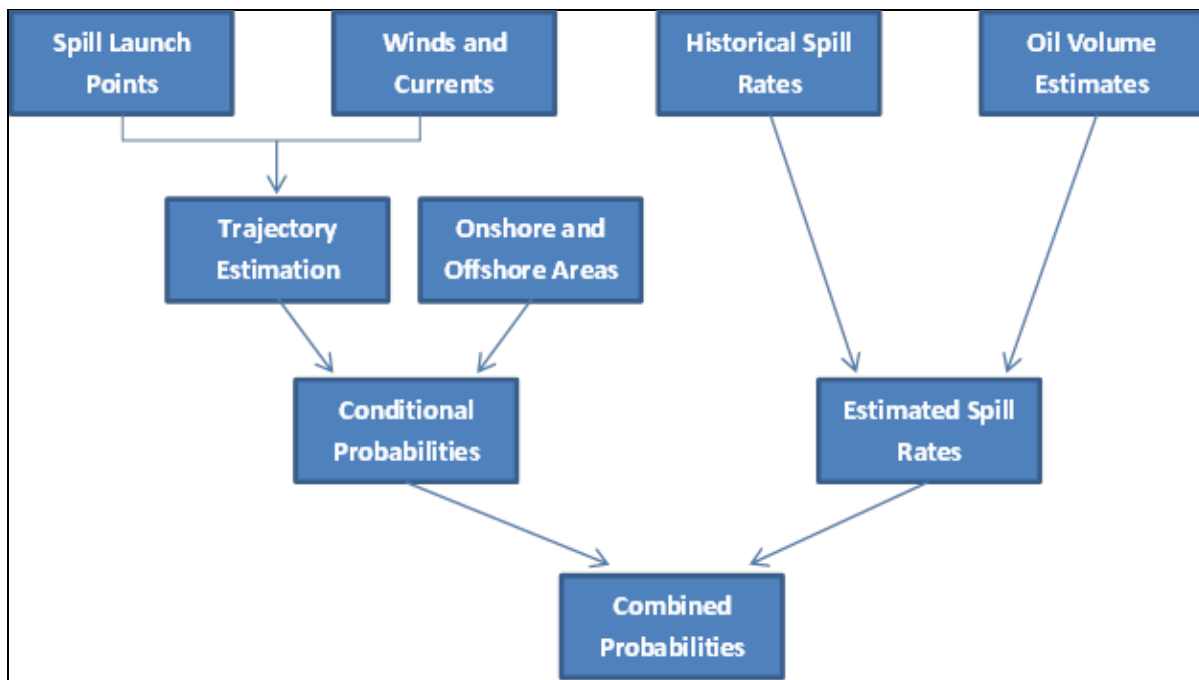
Spill Launch Points

Winds and Currents

Historical Spill Rates

Oil Volume Estimates

Trajectory Estimation

Onshore and Offshore Areas

Conditional Probabilities

Estimated Spill Rates

Combined Probabilities